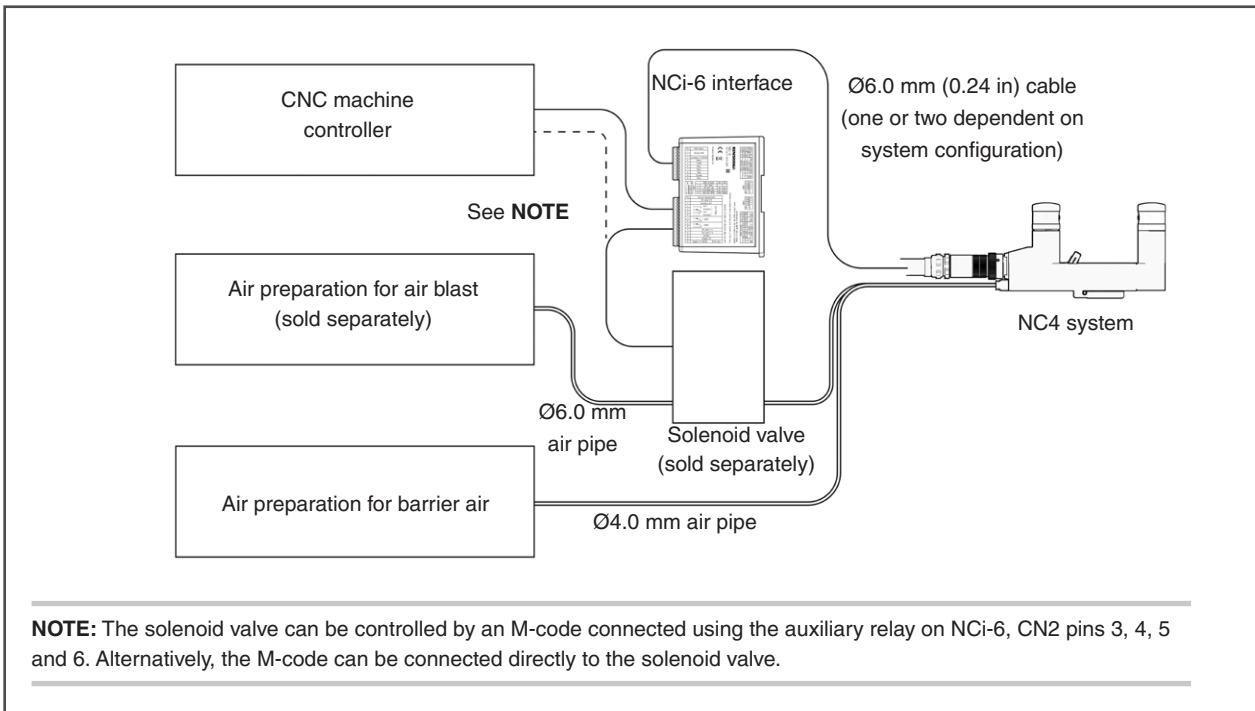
CNC machine controller

NCi-6 interface

Ø6.0 mm (0.24 in) cable (one or two dependent on system configuration)

See **NOTE**

Air preparation for air blast (sold separately)

NC4 system

Ø6.0 mm air pipe

Solenoid valve (sold separately)

Air preparation for barrier air

Ø4.0 mm air pipe

**NOTE:** The solenoid valve can be controlled by an M-code connected using the auxiliary relay on NCi-6, CN2 pins 3, 4, 5 and 6. Alternatively, the M-code can be connected directly to the solenoid valve.